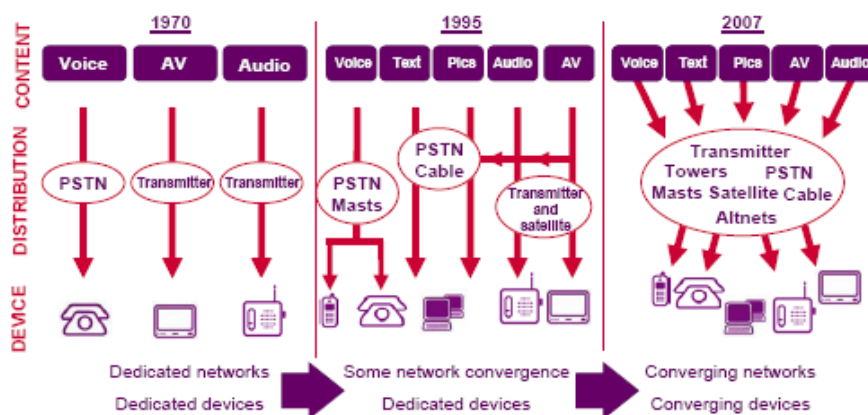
1970

1995

2007

CONTENT

Voice AV Audio

Voice Text Pics Audio AV

Voice Text Pics AV Audio

DISTRIBUTION

PSTN

Transmitter

Transmitter

PSTN Masts

PSTN Cable

Transmitter and satellite

Transmitter Towers Masts Satellite PSTN Cable Altnets

DEVICE

Dedicated networks
Dedicated devices

Some network convergence
Dedicated devices

Converging networks
Converging devices